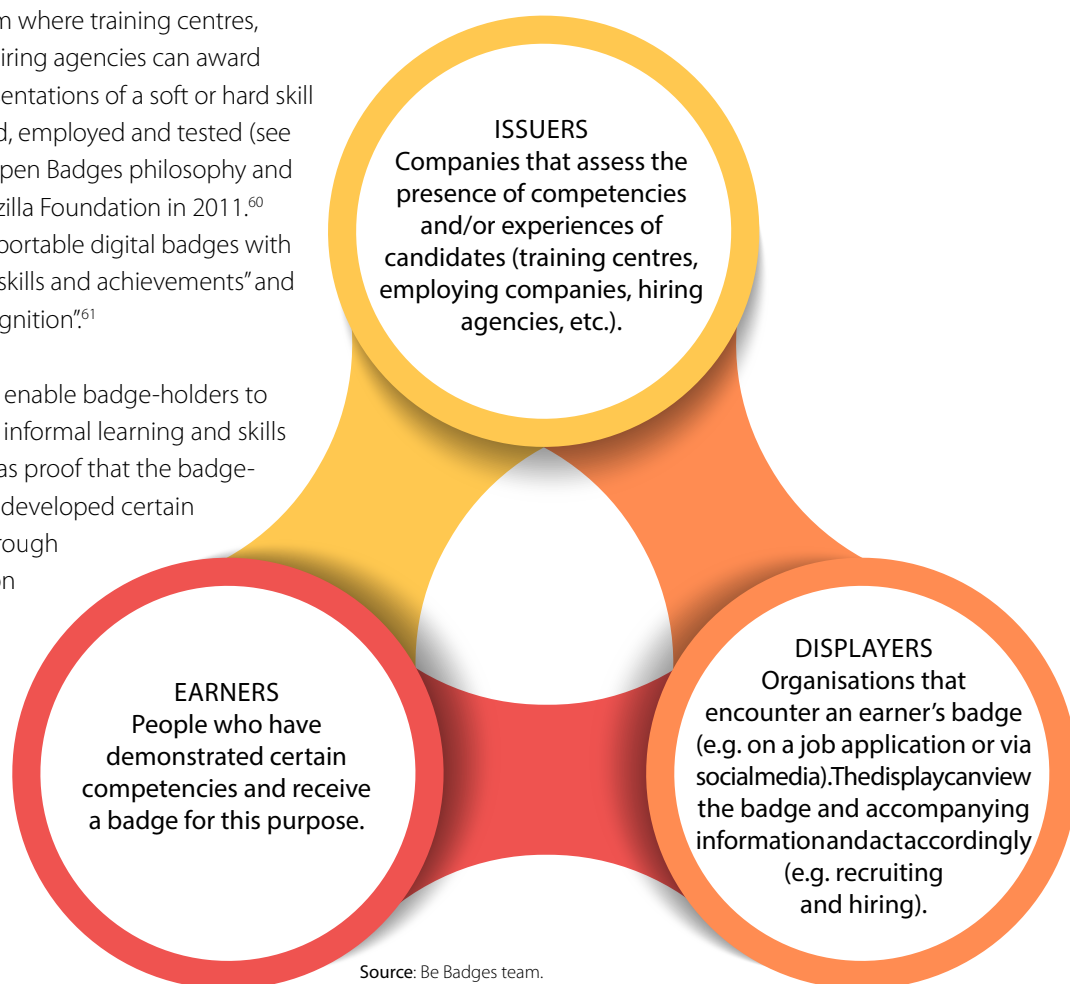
n where training centres, iring agencies can award entations of a soft or hard skill d, employed and tested (see pen Badges philosophy and zilla Foundation in 2011.$^{60}$ portable digital badges with skills and achievements" and gnition".$^{61}$

enable badge-holders to informal learning and skills as proof that the badge- developed certain rough n

ISSUERS
Companies that assess the presence of competencies and/or experiences of candidates (training centres, employing companies, hiring agencies, etc.).

EARNERS
People who have demonstrated certain competencies and receive a badge for this purpose.

DISPLAYERS
Organisations that encounter an earner's badge (e.g. on a job application or via socialmedia).Thedisplaycanview the badge and accompanying informationandactaccordingly (e.g. recruiting and hiring).

Source: Be Badges team.